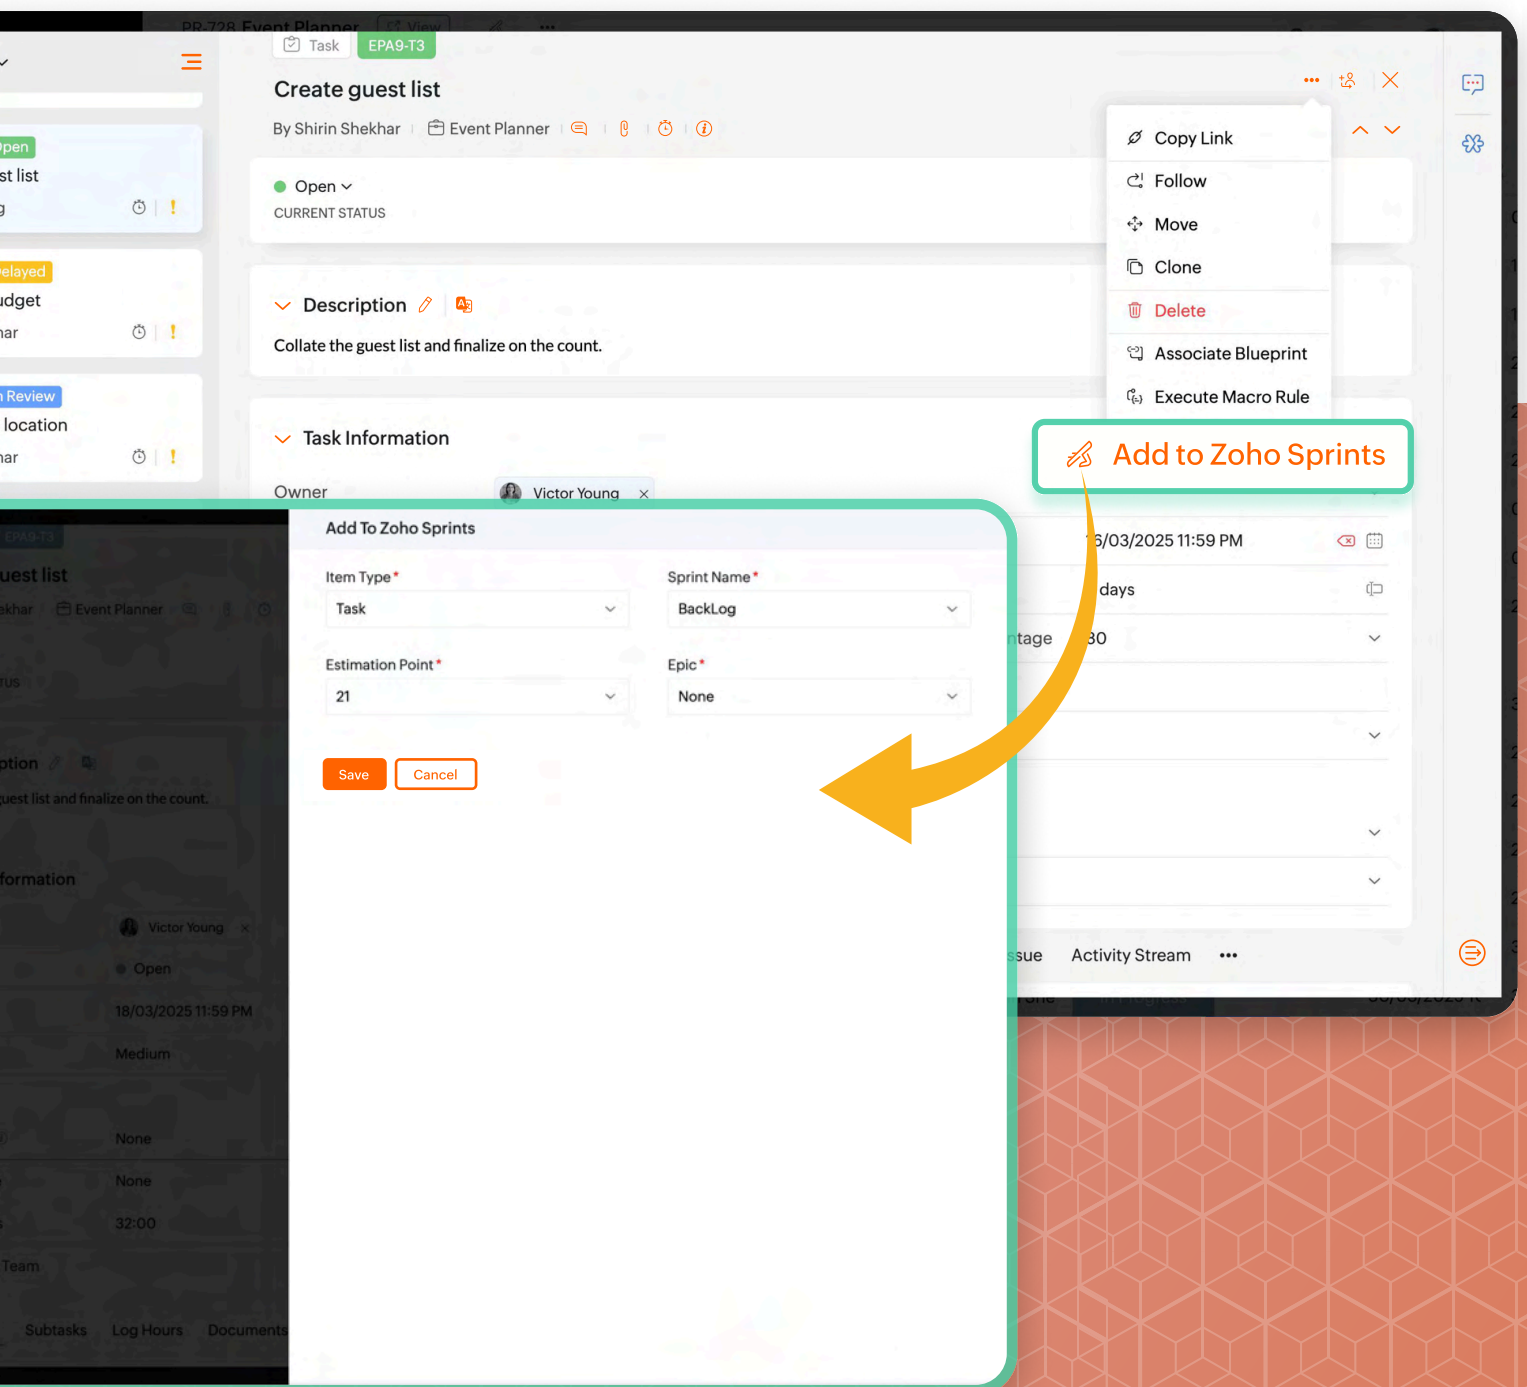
PR-728 Event Planner View

Task EPA9-T3

Create guest list

By Shirin Shekhar | Event Planner

Open

CURRENT STATUS

Description

Collate the guest list and finalize on the count.

Task Information

Owner Victor Young

Copy Link
Follow
Move
Clone
Delete
Associate Blueprint
Execute Macro Rule

Add to Zoho Sprints

18/03/2025 11:59 PM
days
ntage 30

ssue Activity Stream •••

pen
st list

elayed
udget
har

n Review
location
har

EPA9-T3
uest list
ekhar Event Planner
tus
ption
uest list and finalize on the count.
formation
Victor Young
Open
18/03/2025 11:59 PM
Medium
None
None
32:00
Team
Subtasks Log Hours Documents

Add To Zoho Sprints

Item Type*
Task

Sprint Name*
BackLog

Estimation Point*
21

Epic*
None

Save Cancel